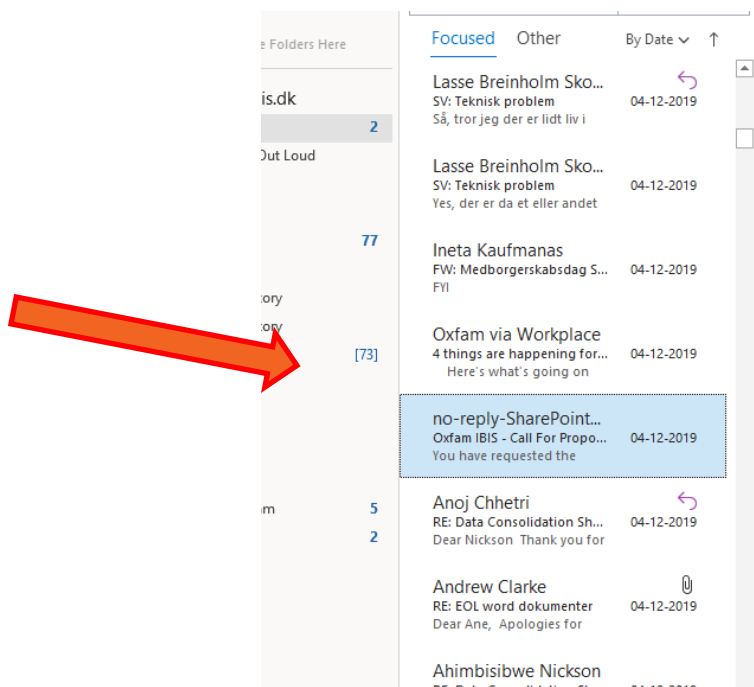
e Folders Here

is.dk

2

Out Loud

77

tory

tory

[73]

m 5

2

Focused Other By Date ↑

Lasse Breinholm Sko...
SV: Teknisk problem 04-12-2019
Så, tror jeg der er lidt liv i

Lasse Breinholm Sko...
SV: Teknisk problem 04-12-2019
Yes, der er da et eller andet

Ineta Kaufmanas
FW: Medborgerskabsdag S... 04-12-2019
FYI

Oxfam via Workplace
4 things are happening for... 04-12-2019
Here's what's going on

no-reply-SharePoint...
Oxfam IBIS - Call For Propo... 04-12-2019
You have requested the

Anoj Chhetri
RE: Data Consolidation Sh... 04-12-2019
Dear Nickson Thank you for

Andrew Clarke
RE: EOL word dokumenter 04-12-2019
Dear Ane, Apologies for

Ahimbisibwe Nickson
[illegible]